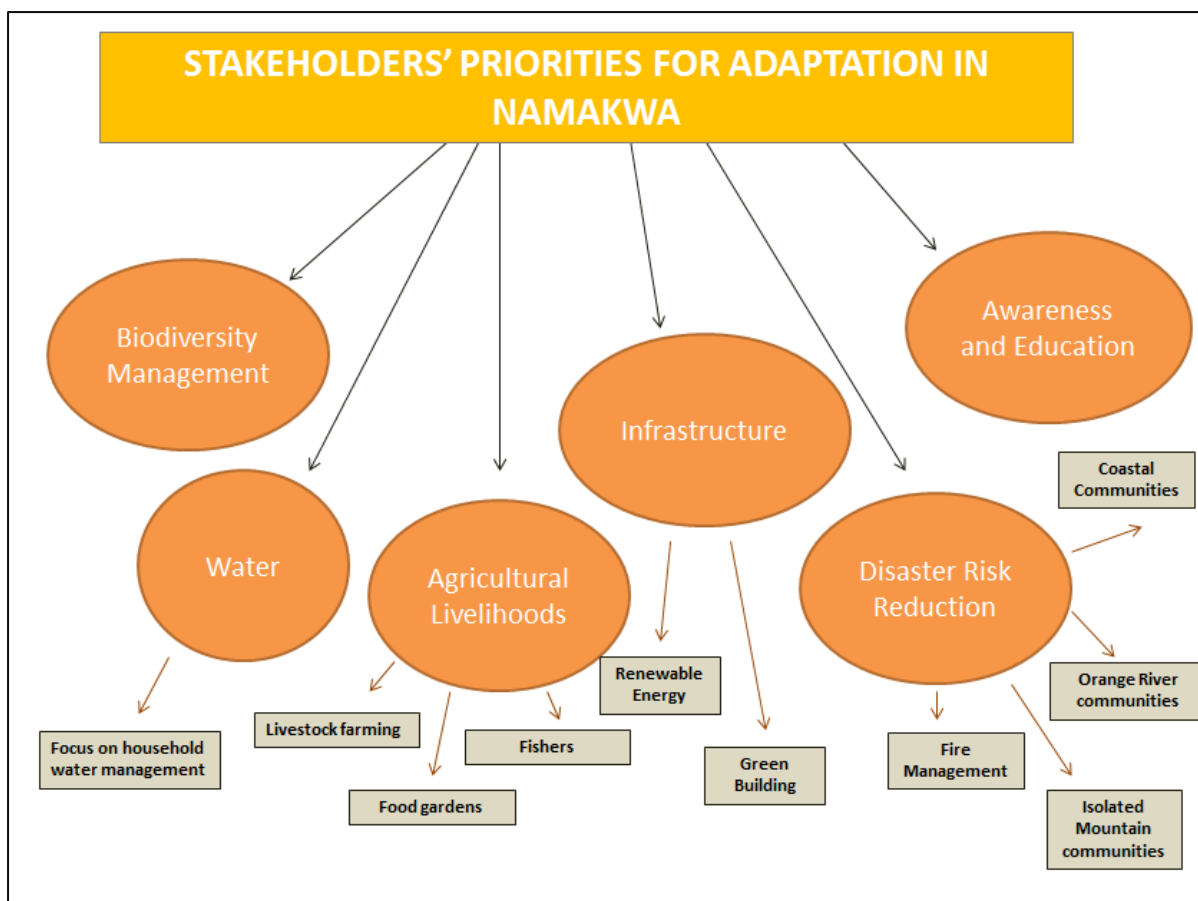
STAKEHOLDERS' PRIORITIES FOR ADAPTATION IN NAMAKWA

Biodiversity Management

Awareness and Education

Infrastructure

Water

Agricultural Livelihoods

Disaster Risk Reduction

Coastal Communities

Renewable Energy

Orange River communities

Focus on household water management

Livestock farming

Fishers

Green Building

Fire Management

Food gardens

Isolated Mountain communities